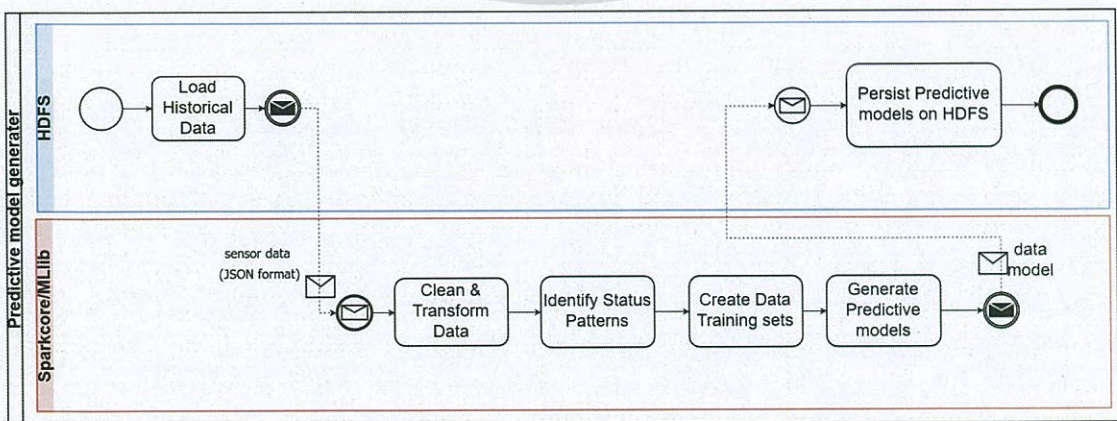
Predictive model generater

HDFS

Load Historical Data

Persist Predictive models on HDFS

Sparkcore/MLlib

sensor data (JSON format)

Clean & Transform Data

Identify Status Patterns

Create Data Training sets

Generate Predictive models

data model